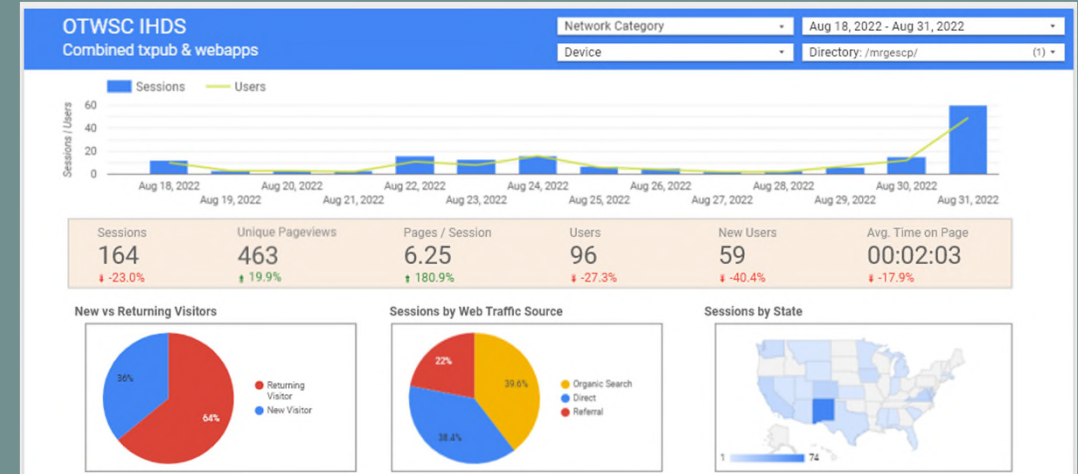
OTWSC IHDS
Combined txpub & webapps

Network Category ▾
Aug 18, 2022 - Aug 31, 2022 ▾
Device ▾
Directory: /mrgescp/ (1) ▾

Sessions Users

Sessions / Users

60
40
20
0

Aug 18, 2022
Aug 19, 2022
Aug 20, 2022
Aug 21, 2022
Aug 22, 2022
Aug 23, 2022
Aug 24, 2022
Aug 25, 2022
Aug 26, 2022
Aug 27, 2022
Aug 28, 2022
Aug 29, 2022
Aug 30, 2022
Aug 31, 2022

Sessions
164
↓ -23.0%

Unique Pageviews
463
↑ 19.9%

Pages / Session
6.25
↑ 180.9%

Users
96
↓ -27.3%

New Users
59
↓ -40.4%

Avg. Time on Page
00:02:03
↓ -17.9%

New vs Returning Visitors

36%
64%

Returning Visitor
New Visitor

Sessions by Web Traffic Source

22%
39.6%
38.4%

Organic Search
Direct
Referral

Sessions by State

1
74